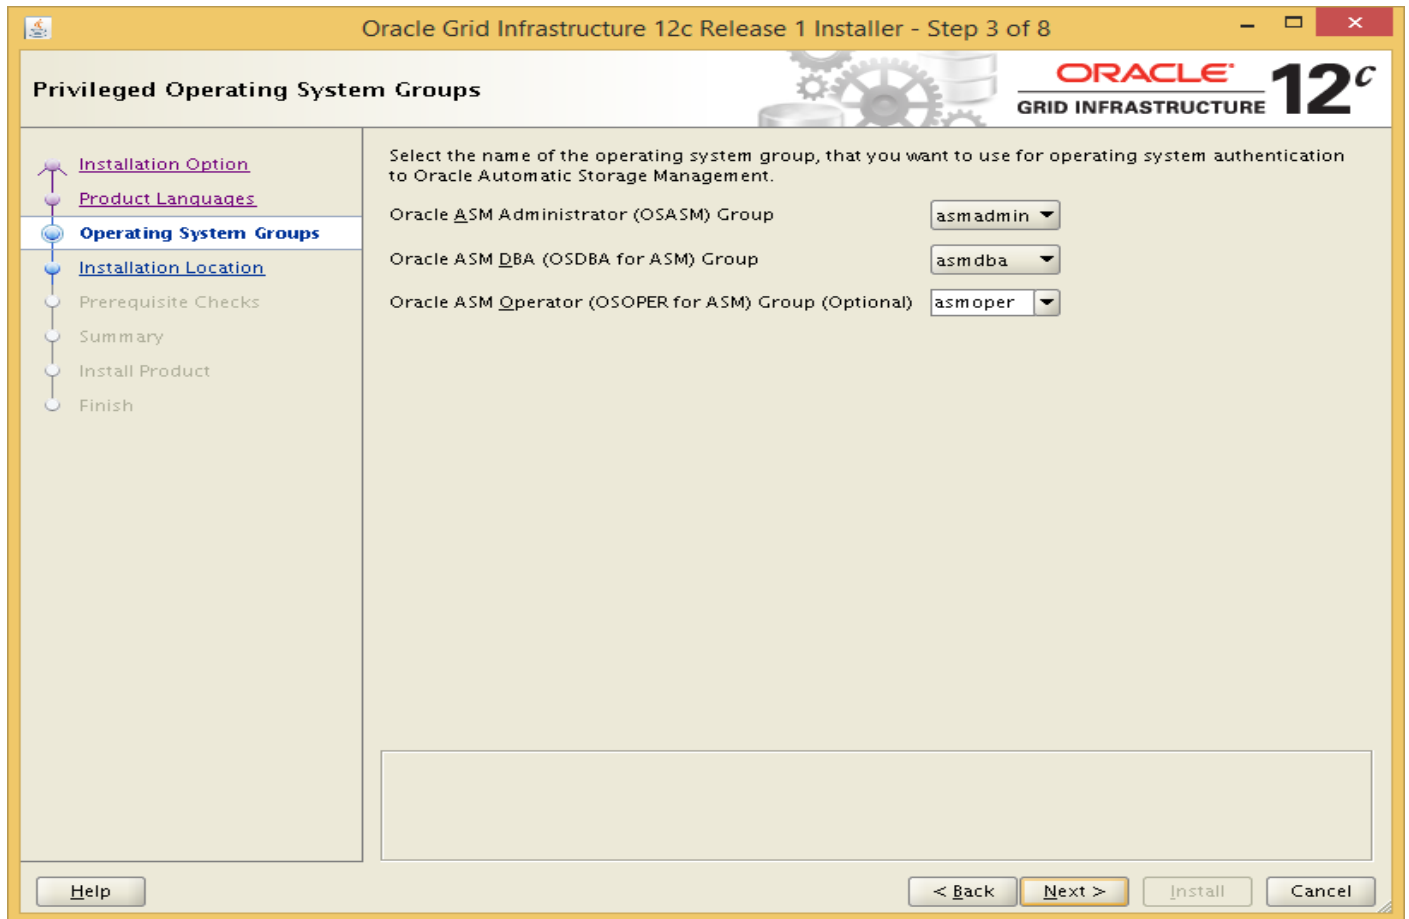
Oracle Grid Infrastructure 12c Release 1 Installer - Step 3 of 8

Privileged Operating System Groups

ORACLE
GRID INFRASTRUCTURE
$12^c$

Installation Option
Product Languages
Operating System Groups
Installation Location
Prerequisite Checks
Summary
Install Product
Finish

Select the name of the operating system group, that you want to use for operating system authentication to Oracle Automatic Storage Management.

Oracle ASM Administrator (OSASM) Group
asmadmin

Oracle ASM DBA (OSDBA for ASM) Group
asmdba

Oracle ASM Operator (OSOPER for ASM) Group (Optional)
asmoper

Help
< Back
Next >
Install
Cancel